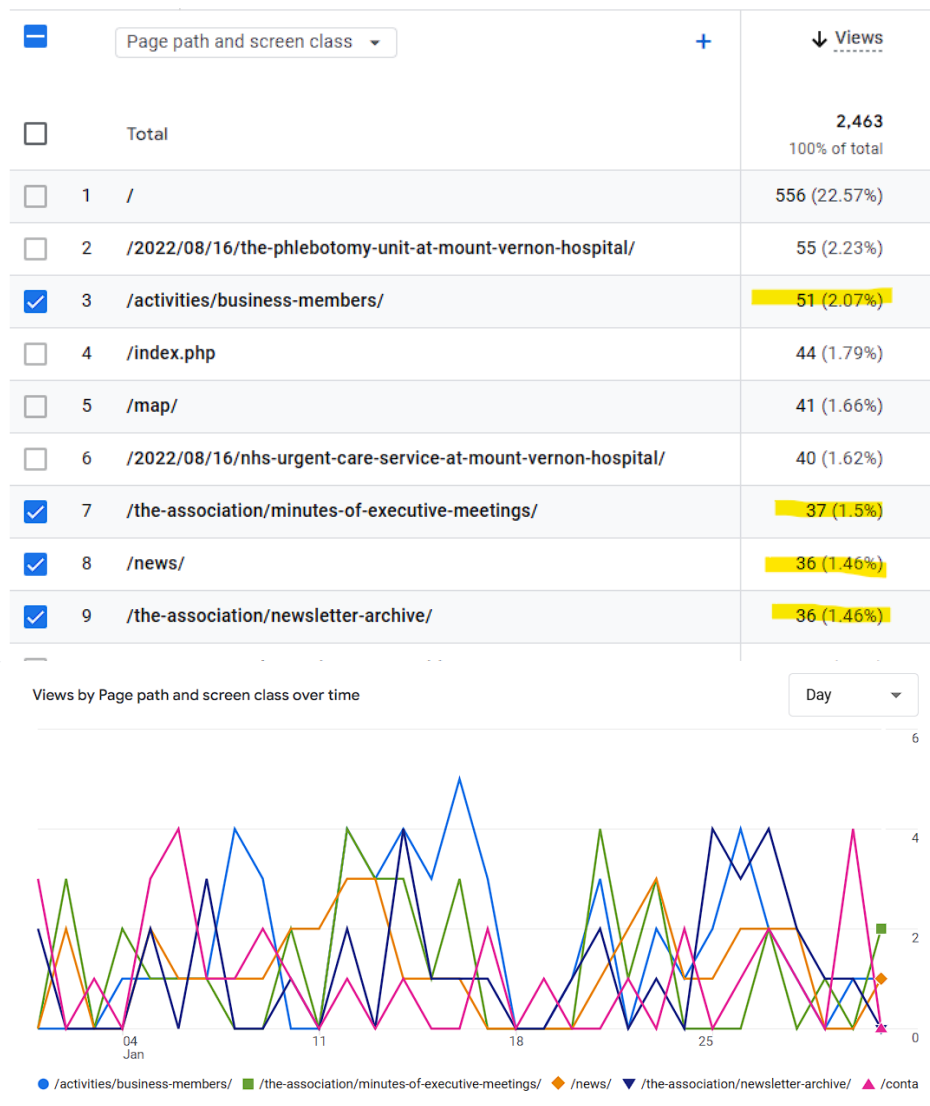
Page path and screen class

+

Views

Total

2,463
100% of total

| | | Page path and screen class | Views |
|---|---|---|---|
| | 1 | / | 556 (22.57%) |
| | 2 | /2022/08/16/the-phlebotomy-unit-at-mount-vernon-hospital/ | 55 (2.23%) |
| ✓ | 3 | /activities/business-members/ | 51 (2.07%) |
| | 4 | /index.php | 44 (1.79%) |
| | 5 | /map/ | 41 (1.66%) |
| | 6 | /2022/08/16/nhs-urgent-care-service-at-mount-vernon-hospital/ | 40 (1.62%) |
| ✓ | 7 | /the-association/minutes-of-executive-meetings/ | 37 (1.5%) |
| ✓ | 8 | /news/ | 36 (1.46%) |
| ✓ | 9 | /the-association/newsletter-archive/ | 36 (1.46%) |

Views by Page path and screen class over time

Day

6
4
2
0

04
Jan
11
18
25

/activities/business-members/ /the-association/minutes-of-executive-meetings/ /news/ /the-association/newsletter-archive/ /conta